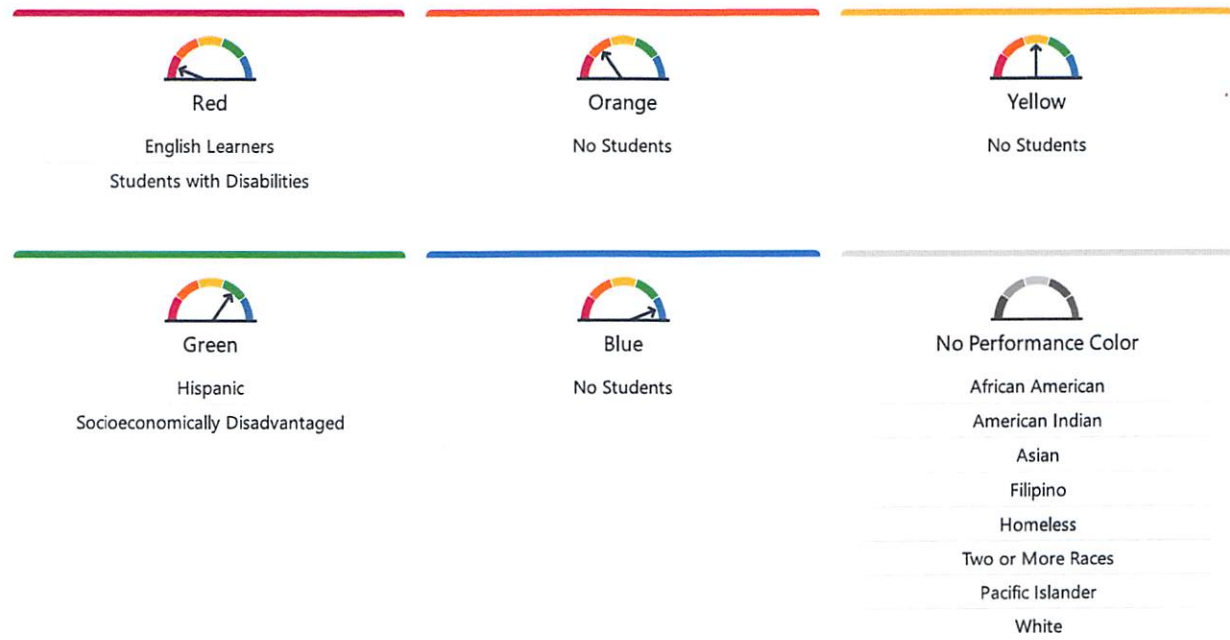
Red

English Learners

Students with Disabilities

Orange

No Students

Yellow

No Students

Green

Hispanic

Socioeconomically Disadvantaged

Blue

No Students

No Performance Color

African American

American Indian

Asian

Filipino

Homeless

Two or More Races

Pacific Islander

White